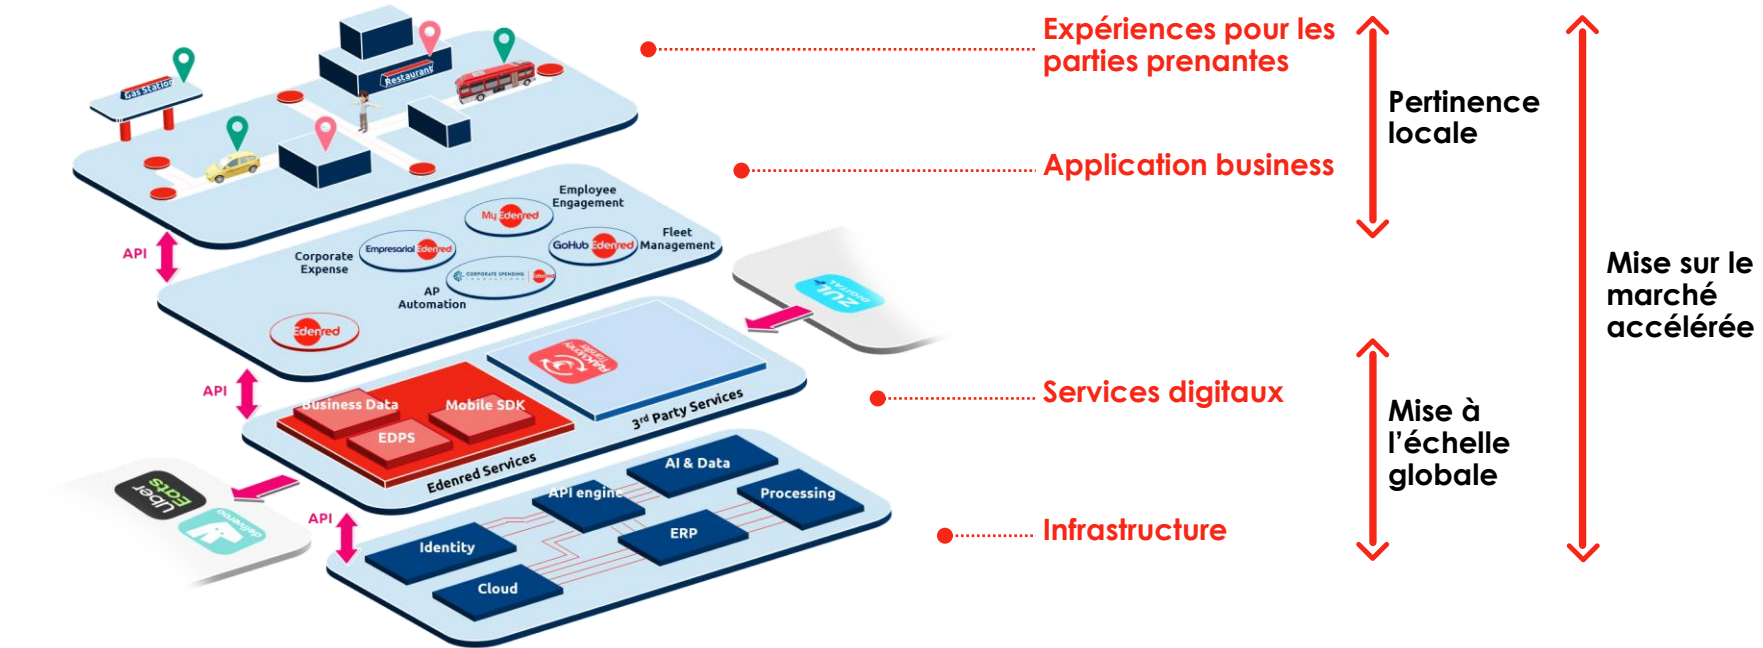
Gas Station

Restaurant

Employee Engagement

My Edenred

Fleet Management

GoHub Edenred

Corporate Expense

Empresarial Edenred

API

AP Automation

Edenred

zul digital

API

Business Data

Mobile SDK

EDPS

3rd Party Services

Edenred Services

Uber Eats

deliveroo

API

API engine

AI & Data

Processing

Identity

ERP

Cloud

Expériences pour les parties prenantes

Application business

Services digitaux

Infrastructure

Pertinence locale

Mise à l'échelle globale

Mise sur le marché accélérée